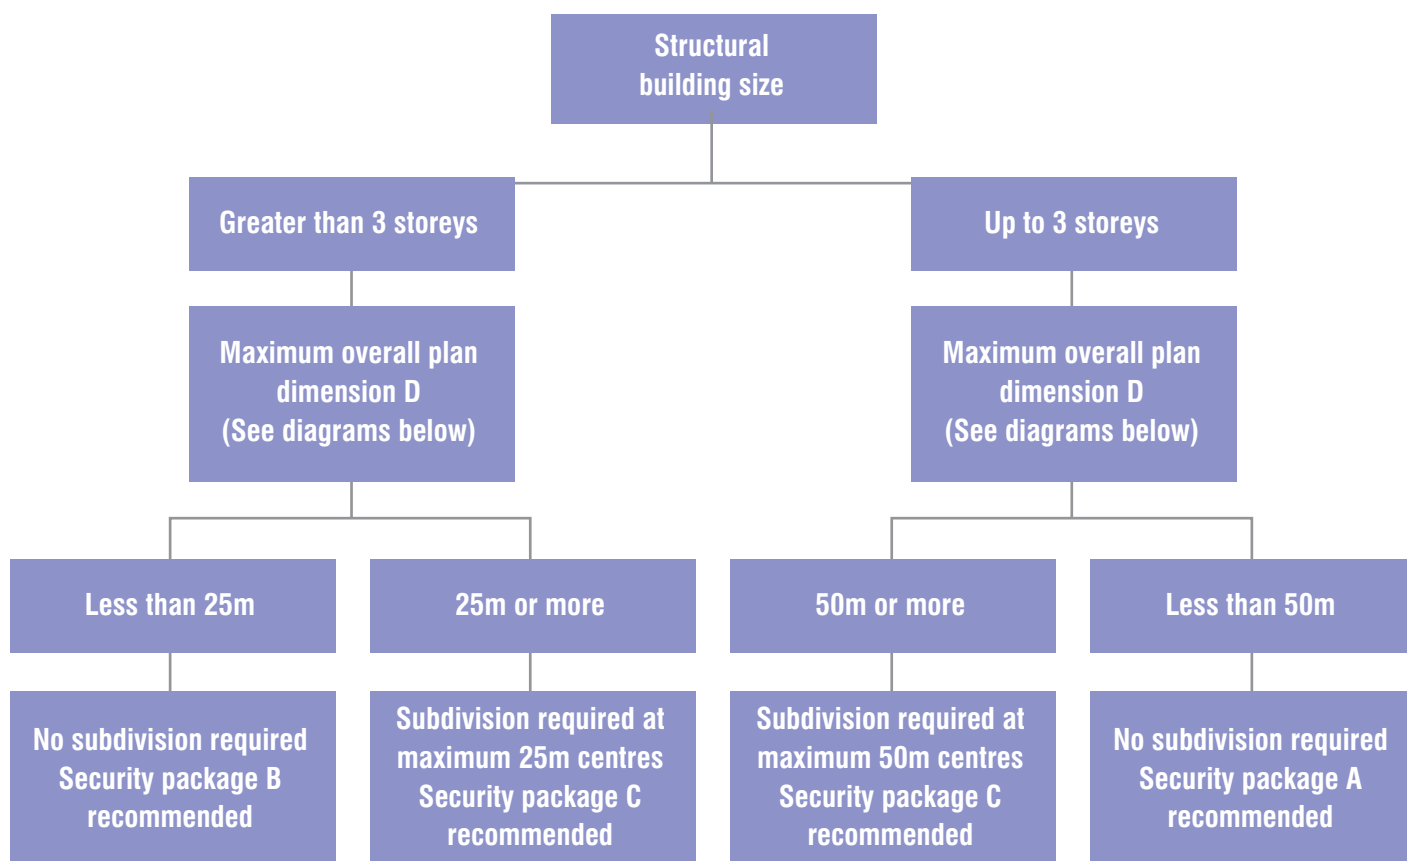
Structural building size

Greater than 3 storeys

Up to 3 storeys

Maximum overall plan dimension D (See diagrams below)

Maximum overall plan dimension D (See diagrams below)

Less than 25m

25m or more

50m or more

Less than 50m

No subdivision required Security package B recommended

Subdivision required at maximum 25m centres Security package C recommended

Subdivision required at maximum 50m centres Security package C recommended

No subdivision required Security package A recommended